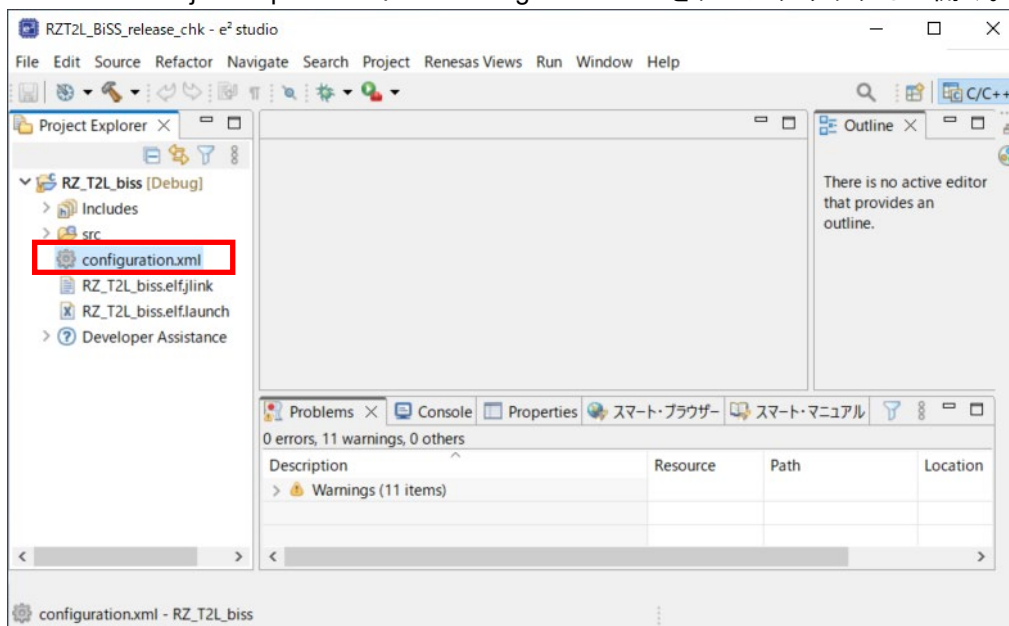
RZT2L_BiSS_release_chk - e² studio

File Edit Source Refactor Navigate Search Project Renesas Views Run Window Help

C/C++

Project Explorer

RZ_T2L_biss [Debug]
Includes
src
configuration.xml
RZ_T2L_biss.elf.jlink
RZ_T2L_biss.elf.launch
Developer Assistance

Outline

There is no active editor that provides an outline.

Problems Console Properties スマート・ブラウザー スマート・マニュアル

0 errors, 11 warnings, 0 others

| Description | Resource | Path | Location |
|---|---|---|---|
| Warnings (11 items) | | | |

configuration.xml - RZ_T2L_biss